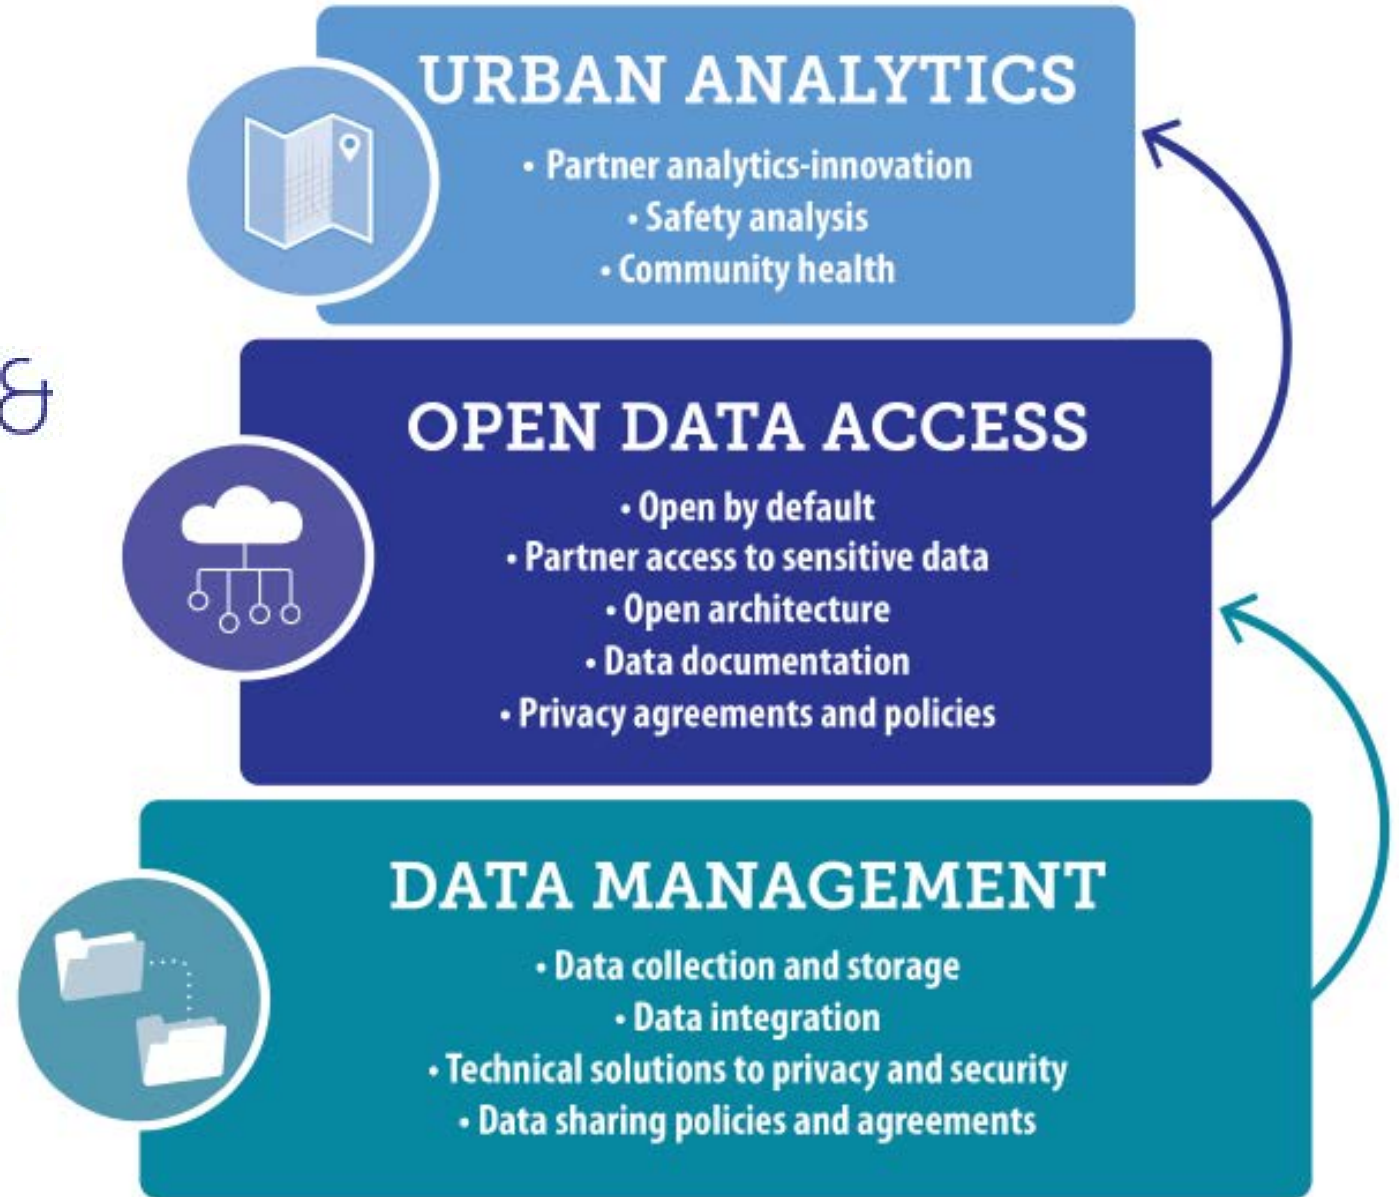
URBAN ANALYTICS

• Partner analytics-innovation
• Safety analysis
• Community health

&

OPEN DATA ACCESS

• Open by default
• Partner access to sensitive data
• Open architecture
• Data documentation
• Privacy agreements and policies

DATA MANAGEMENT

• Data collection and storage
• Data integration
• Technical solutions to privacy and security
• Data sharing policies and agreements